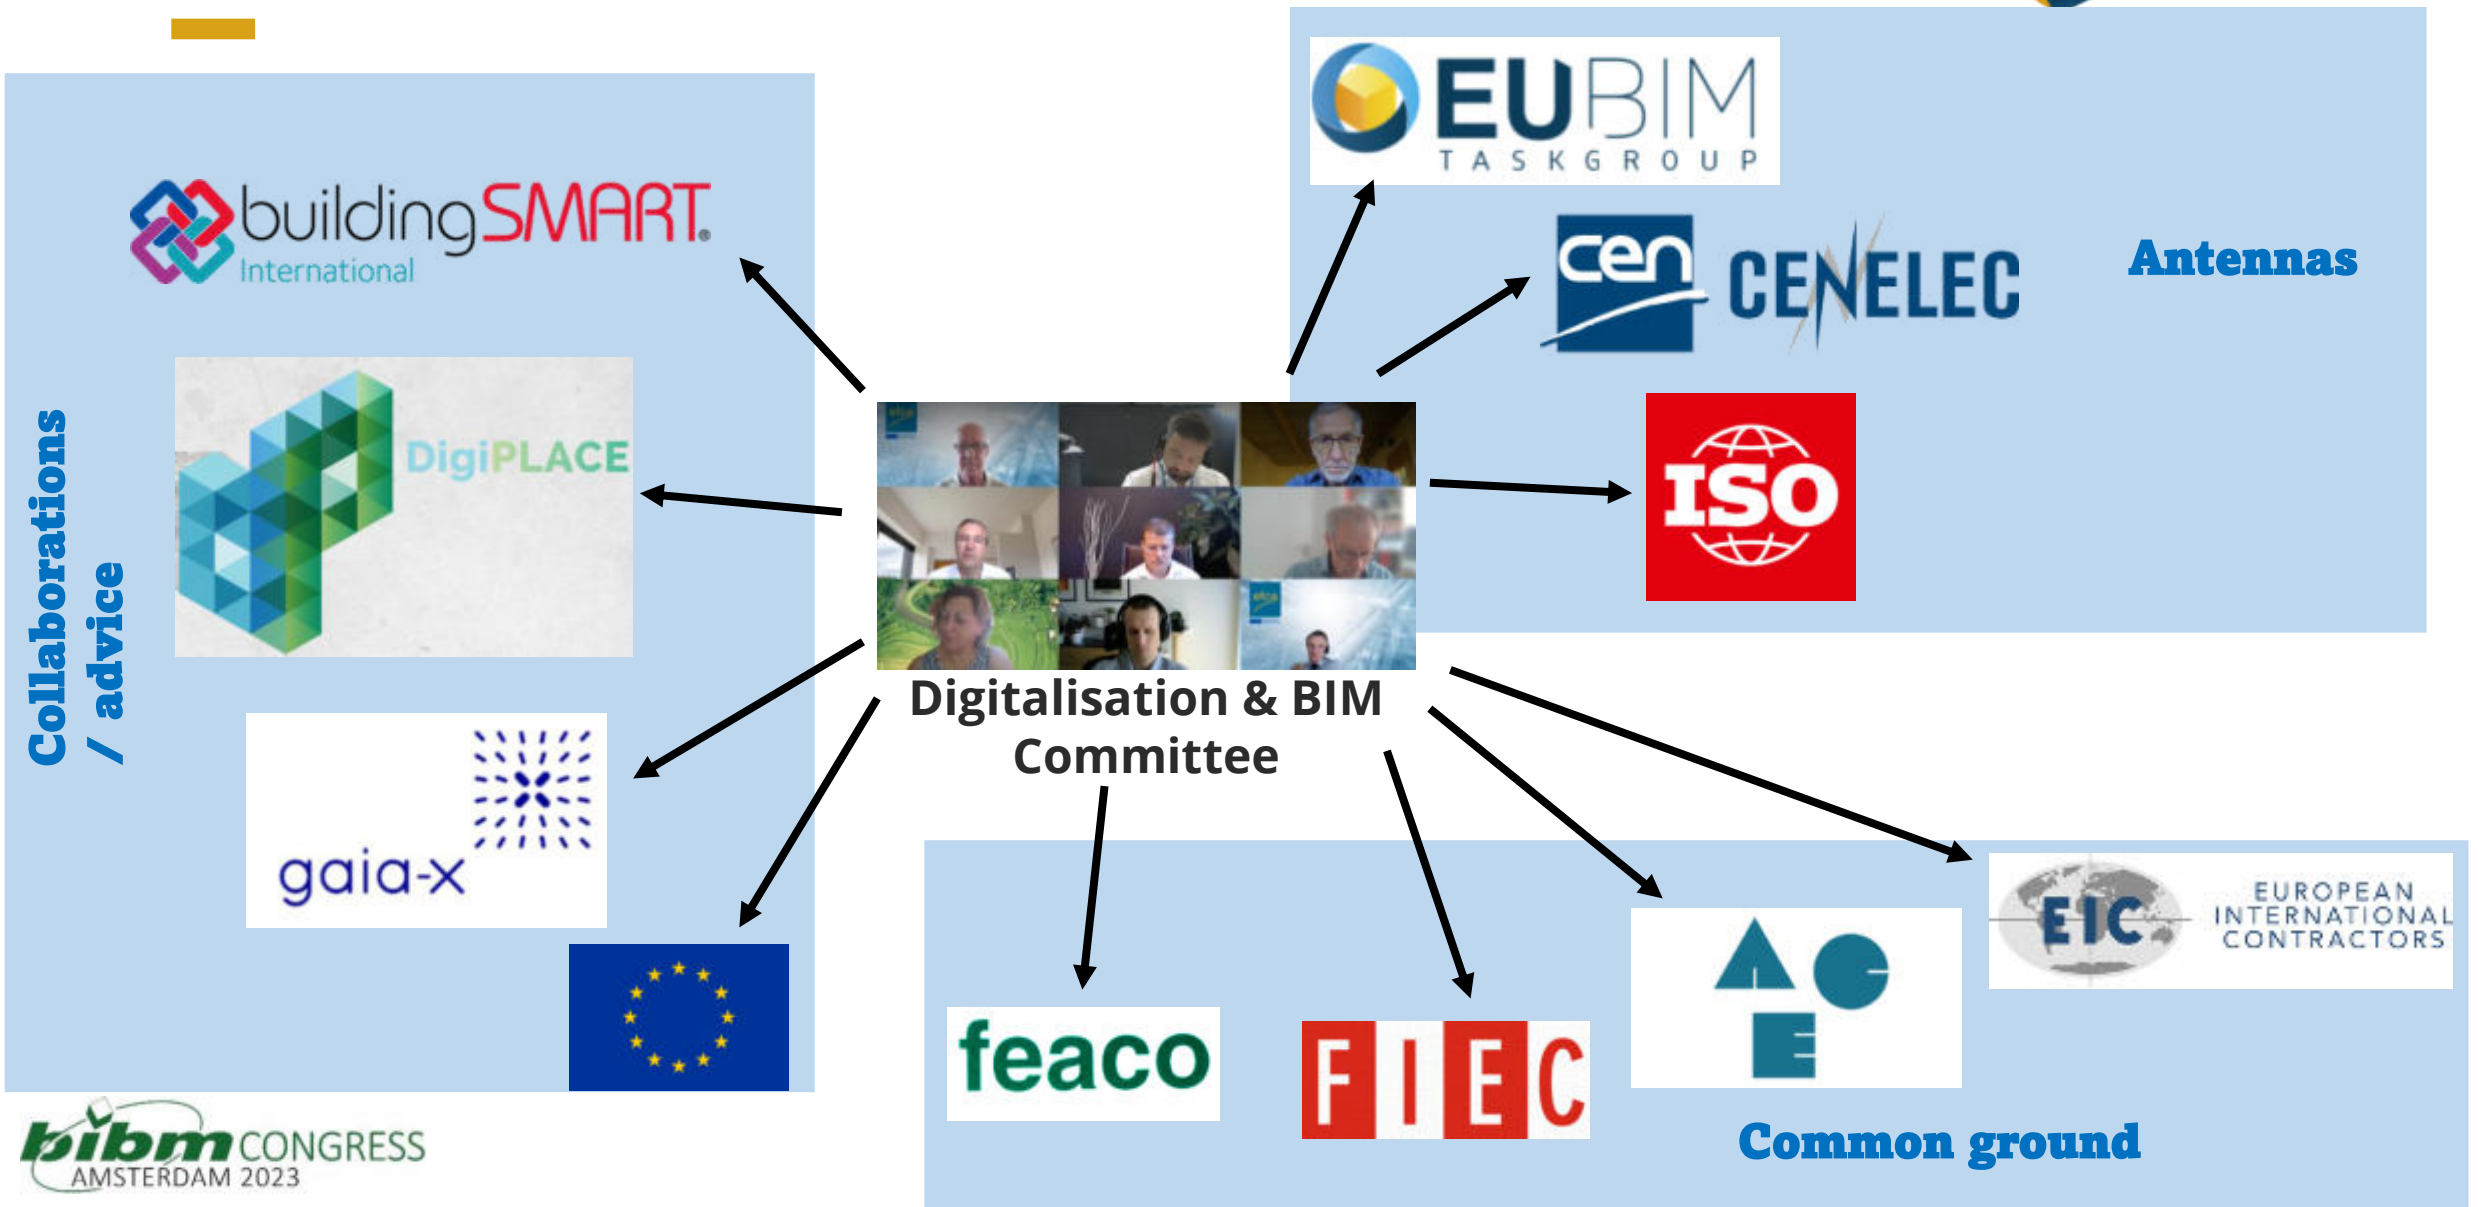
Collaborations / advice

buildingSMART International

DigiPLACE

gaia-x

EUBIM TASKGROUP

cen CENELEC

Antennas

ISO

Digitalisation & BIM Committee

feaco

FIEC

ACE

EIC EUROPEAN INTERNATIONAL CONTRACTORS

Common ground

bibm CONGRESS AMSTERDAM 2023